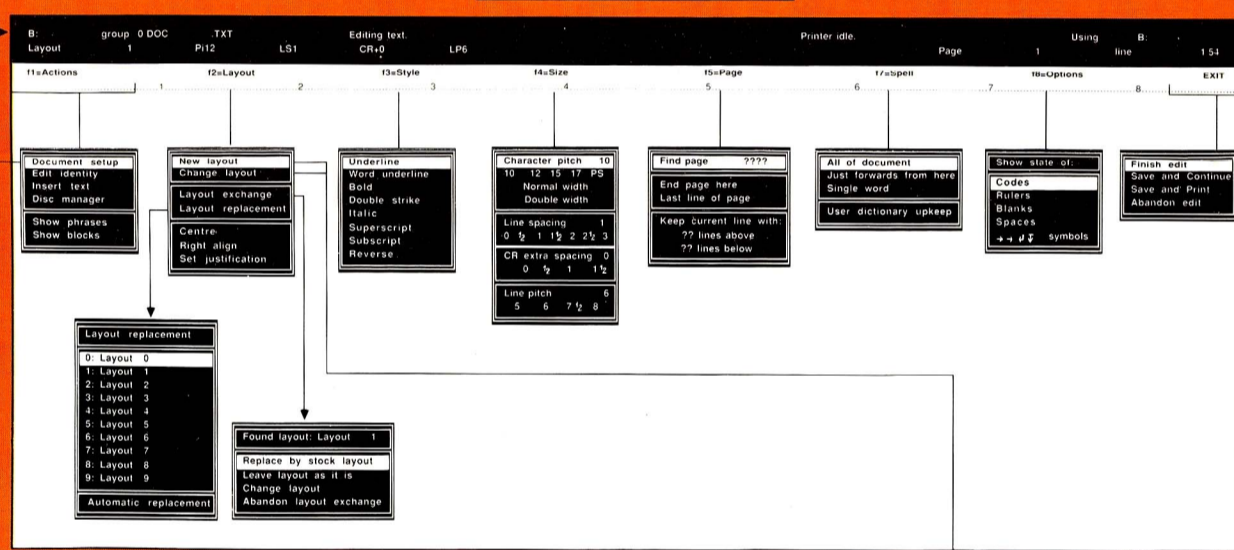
B: group 0 DOC .TXT Editing text. Printer idle. Using B:
Layout 1 Pi12 LS1 CR+0 LP6 Page 1 line 1 54

f1=Actions f2=Layout f3=Style f4=Size f5=Page f7=Spell f8=Options EXIT

1 2 3 4 5 6 7 8

Document setup
Edit identity
Insert text
Disc manager
Show phrases
Show blocks

New layout
Change layout
Layout exchange
Layout replacement
Centre
Right align
Set justification

Underline
Word underline
Bold
Double strike
Italic
Superscript
Subscript
Reverse

Character pitch 10
10 12 15 17 PS
Normal width
Double width
Line spacing 1
0 ½ 1 1½ 2 2½ 3
CR extra spacing 0
0 ½ 1 1½
Line pitch 6
5 6 7½ 8

Find page ????
End page here
Last line of page
Keep current line with:
?? lines above
?? lines below

All of document
Just forwards from here
Single word
User dictionary upkeep

Show state of:
Codes
Rulers
Blanks
Spaces
→ ⇥ ↵ ↡ symbols

Finish edit
Save and Continue
Save and Print
Abandon edit

Layout replacement
0: Layout 0
1: Layout 1
2: Layout 2
3: Layout 3
4: Layout 4
5: Layout 5
6: Layout 6
7: Layout 7
8: Layout 8
9: Layout 9
Automatic replacement

Found layout: Layout 1
Replace by stock layout
Leave layout as it is
Change layout
Abandon layout exchange